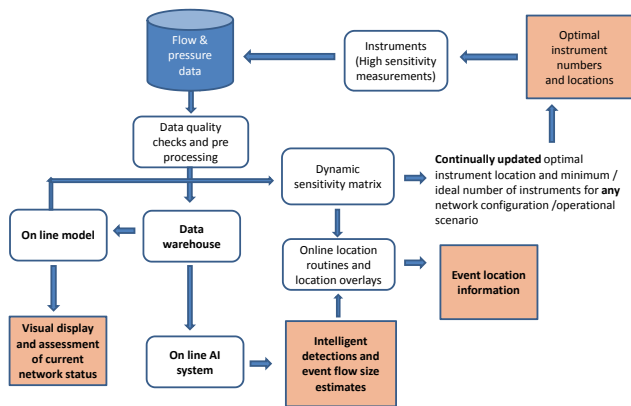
Flow & pressure data

Instruments (High sensitivity measurements)

Optimal instrument numbers and locations

Data quality checks and pre processing

Dynamic sensitivity matrix

**Continually updated** optimal instrument location and minimum / ideal number of instruments for **any** network configuration /operational scenario

On line model

Data warehouse

Online location routines and location overlays

Event location information

Visual display and assessment of current network status

On line AI system

Intelligent detections and event flow size estimates